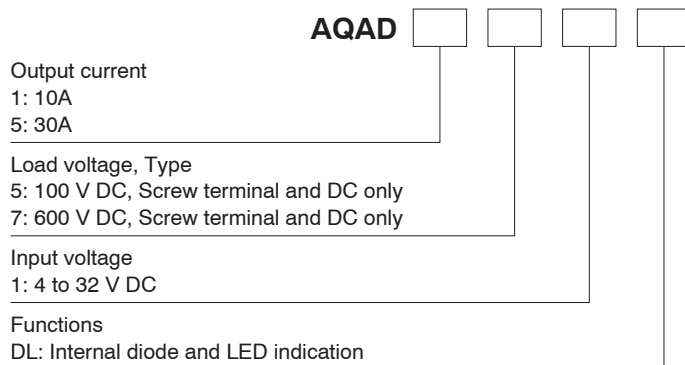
AQAD

Output current
1: 10A
5: 30A

Load voltage, Type
5: 100 V DC, Screw terminal and DC only
7: 600 V DC, Screw terminal and DC only

Input voltage
1: 4 to 32 V DC

Functions
DL: Internal diode and LED indication